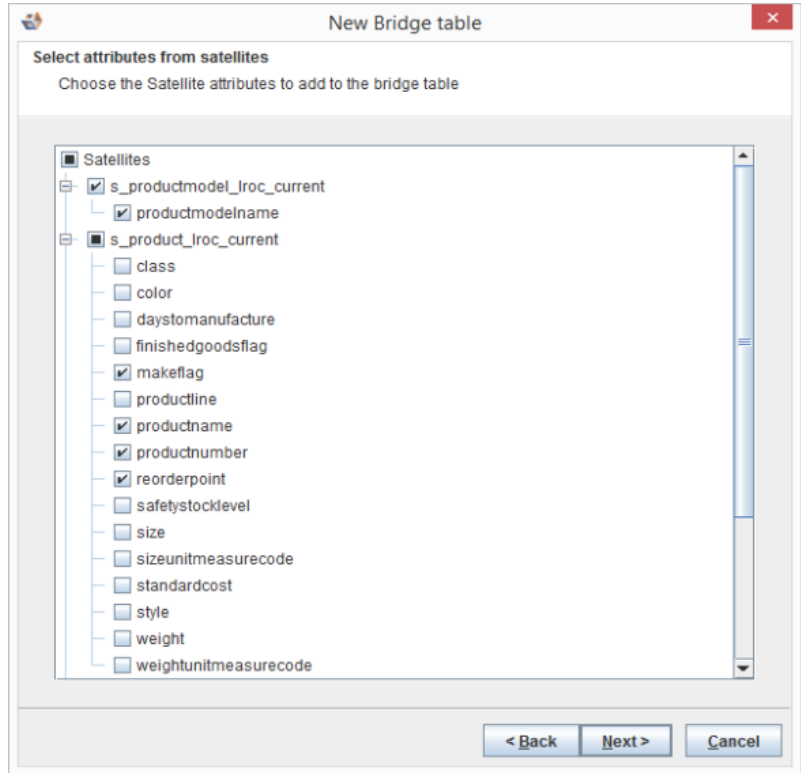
New Bridge table

Select attributes from satellites

Choose the Satellite attributes to add to the bridge table

Satellites
s_productmodel_lroc_current
productmodelname
s_product_lroc_current
class
color
daystomanufacture
finishedgoodsflag
makeflag
productline
productname
productnumber
reorderpoint
safetystocklevel
size
sizeunitmeasurecode
standardcost
style
weight
weightunitmeasurecode

< Back
Next >
Cancel